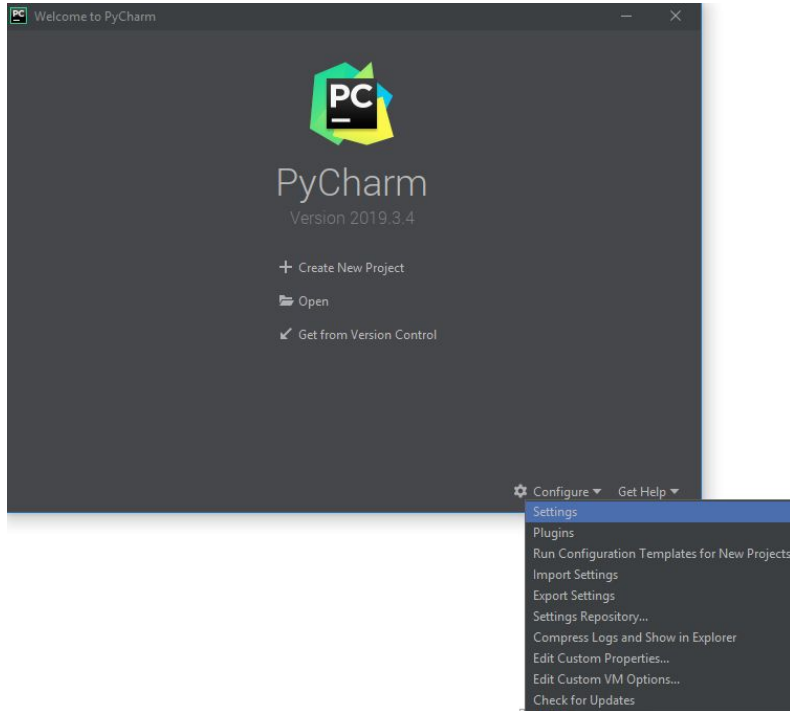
Welcome to PyCharm

PC

PyCharm

Version 2019.3.4

+ Create New Project

Open

Get from Version Control

Configure ▾ Get Help ▾

Settings
Plugins
Run Configuration Templates for New Projects
Import Settings
Export Settings
Settings Repository...
Compress Logs and Show in Explorer
Edit Custom Properties...
Edit Custom VM Options...
Check for Updates